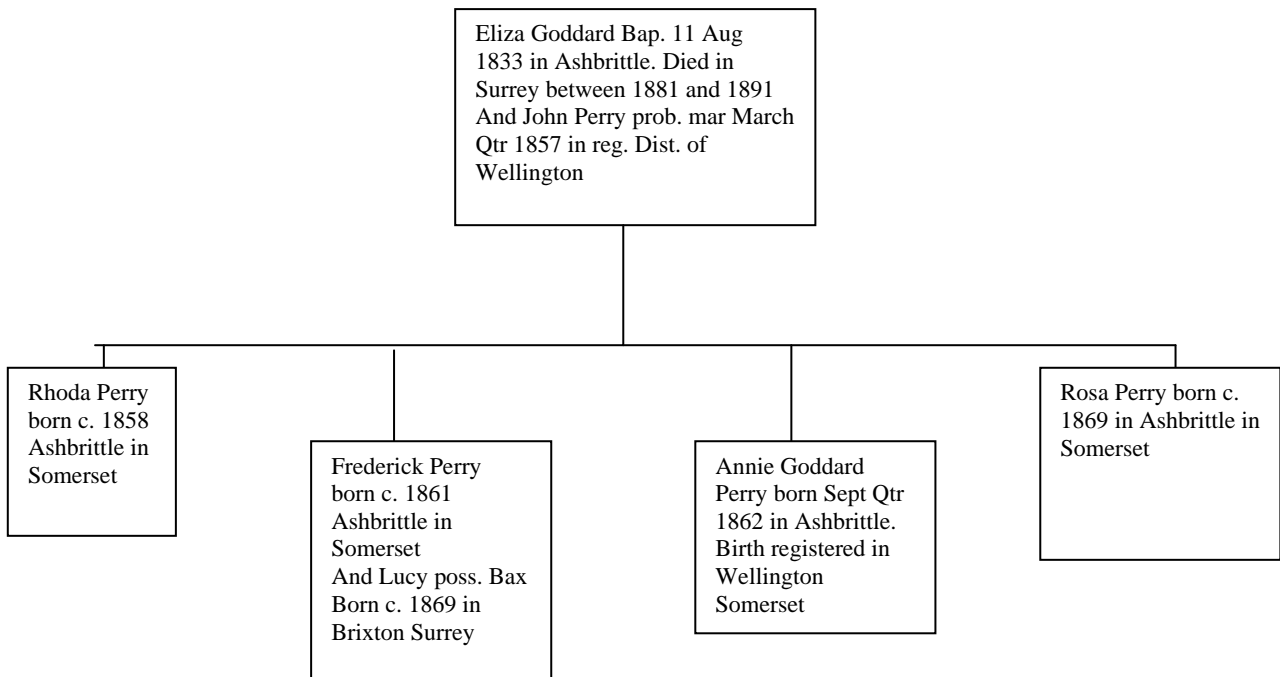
Eliza Goddard Bap. 11 Aug 1833 in Ashbrittle. Died in Surrey between 1881 and 1891
And John Perry prob. mar March Qtr 1857 in reg. Dist. of Wellington

Rhoda Perry born c. 1858 Ashbrittle in Somerset

Frederick Perry born c. 1861 Ashbrittle in Somerset
And Lucy poss. Bax Born c. 1869 in Brixton Surrey

Annie Goddard Perry born Sept Qtr 1862 in Ashbrittle. Birth registered in Wellington Somerset

Rosa Perry born c. 1869 in Ashbrittle in Somerset